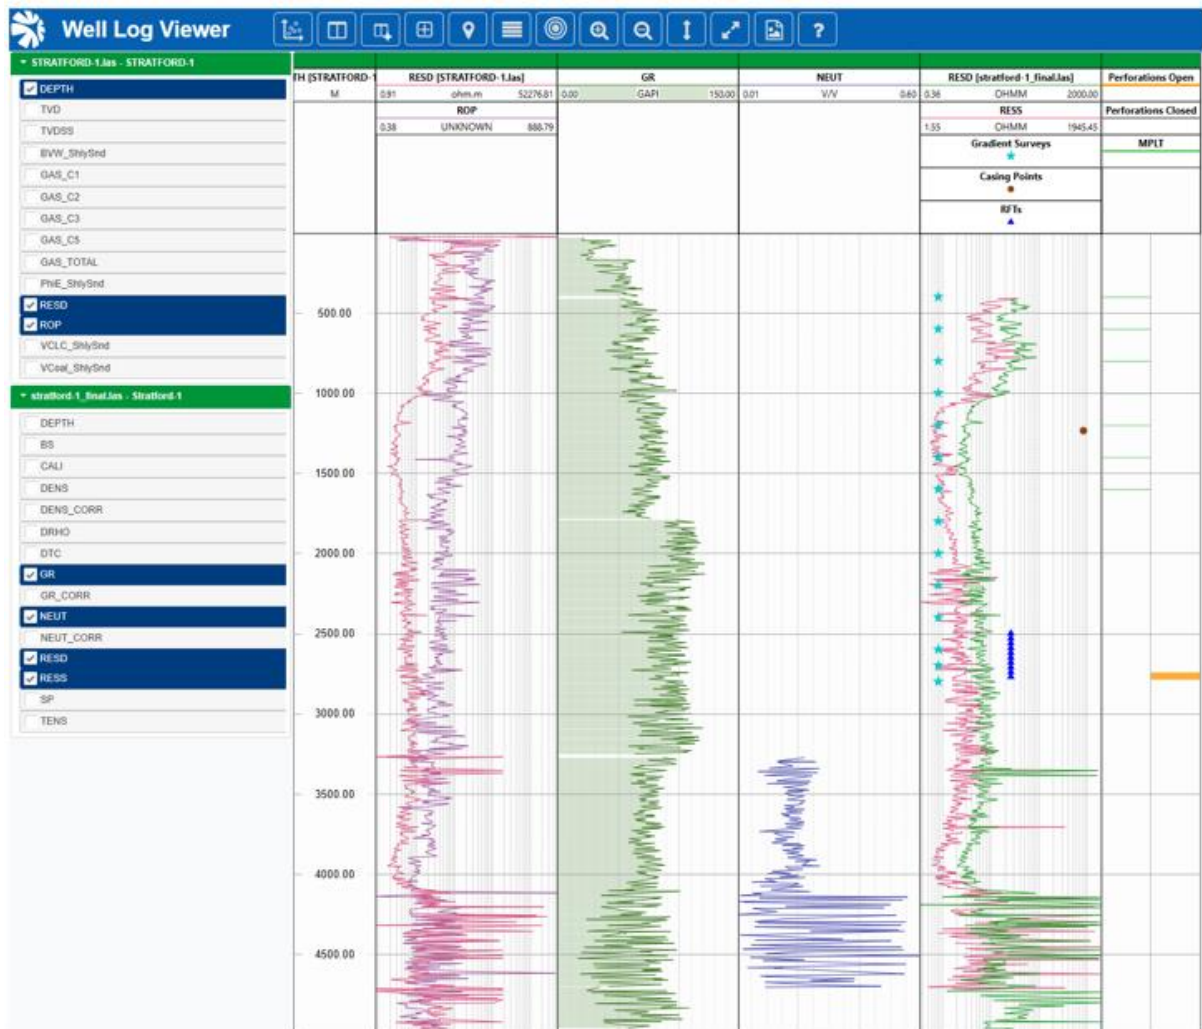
Well Log Viewer

?

STRATFORD-1.las - STRATFORD-1
DEPTH
TVD
TVDSS
BVW_ShlySnd
GAS_C1
GAS_C2
GAS_C3
GAS_C5
GAS_TOTAL
PhiE_ShlySnd
RESD
ROP
VCLC_ShlySnd
VCoal_ShlySnd

stratford-1_final.las - Stratford-1
DEPTH
BS
CALI
DENS
DENS_CORR
DRHO
DTC
GR
GR_CORR
NEUT
NEUT_CORR
RESD
RESS
SP
TENS

TH [STRATFORD-1
M

RESD [STRATFORD-1.las]
0.91 ohm.m 52276.81
ROP
0.38 UNKNOWN 888.79

GR
0.00 GAPI 150.00

NEUT
0.01 V/V 0.60

RESD [stratford-1_final.las]
0.36 OHMM 2000.00
RESS
1.55 OHMM 1945.45
Gradient Surveys
Casing Points
RFTs

Perforations Open
Perforations Closed
MPLT

500.00
1000.00
1500.00
2000.00
2500.00
3000.00
3500.00
4000.00
4500.00